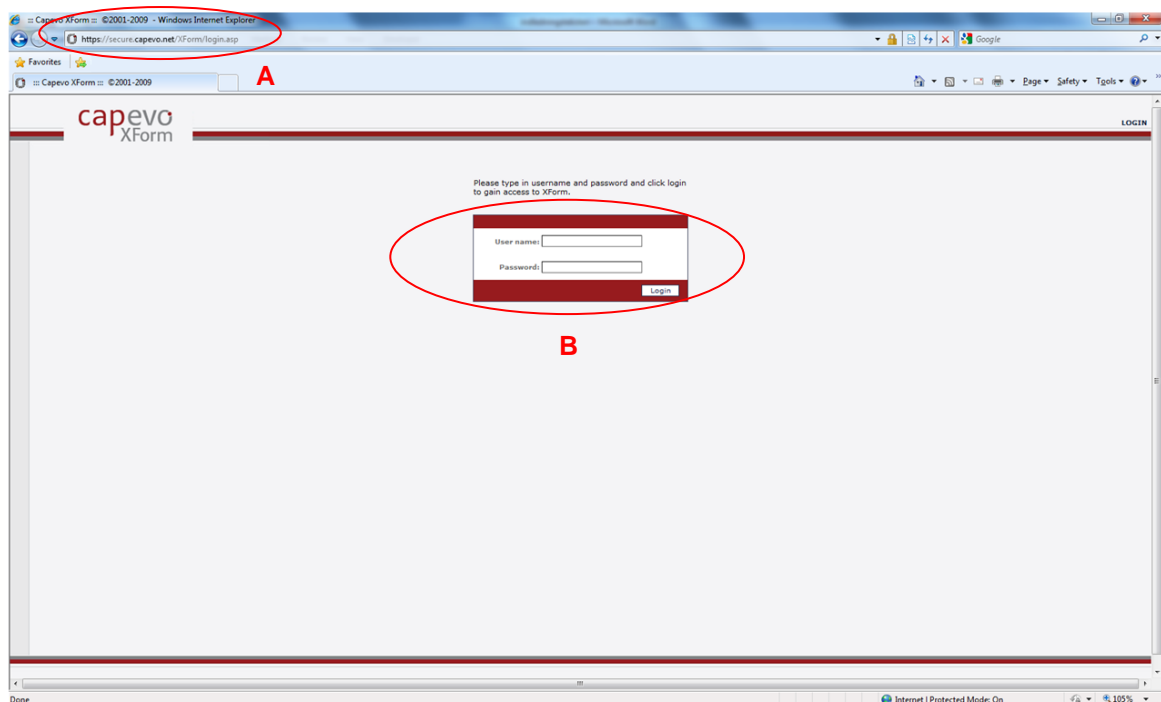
:: Capevo XForm :: ©2001-2009 - Windows Internet Explorer

https://secure.capevo.net/XForm/login.asp

Google

Favorites

:: Capevo XForm :: ©2001-2009

A

Page ▾ Safety ▾ Tools ▾

capevo XForm

LOGIN

Please type in username and password and click login to gain access to XForm.

User name:

Password:

Login

B

Done

Internet | Protected Mode: On

105%